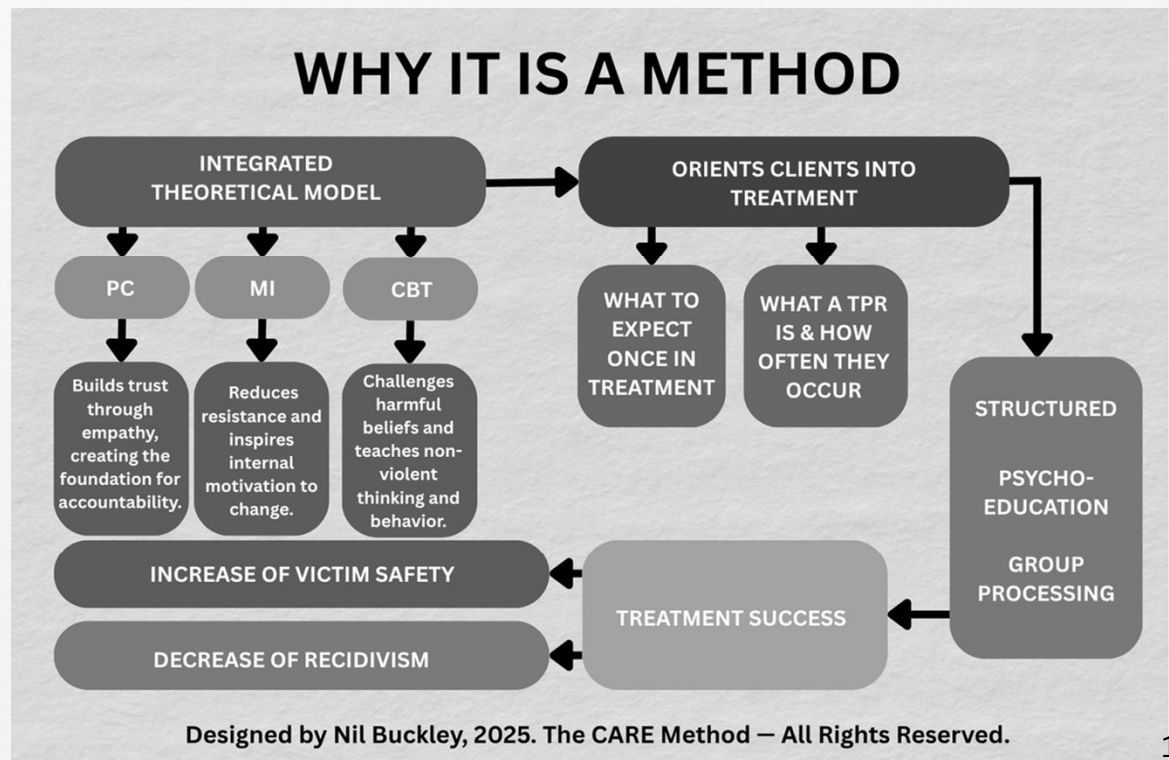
WHY IT IS A METHOD

INTEGRATED THEORETICAL MODEL

ORIENTS CLIENTS INTO TREATMENT

PC

MI

CBT

Builds trust through empathy, creating the foundation for accountability.

Reduces resistance and inspires internal motivation to change.

Challenges harmful beliefs and teaches non-violent thinking and behavior.

WHAT TO EXPECT ONCE IN TREATMENT

WHAT A TPR IS & HOW OFTEN THEY OCCUR

STRUCTURED

PSYCHO-EDUCATION

GROUP PROCESSING

INCREASE OF VICTIM SAFETY

TREATMENT SUCCESS

DECREASE OF RECIDIVISM

Designed by Nil Buckley, 2025. The CARE Method — All Rights Reserved.

1